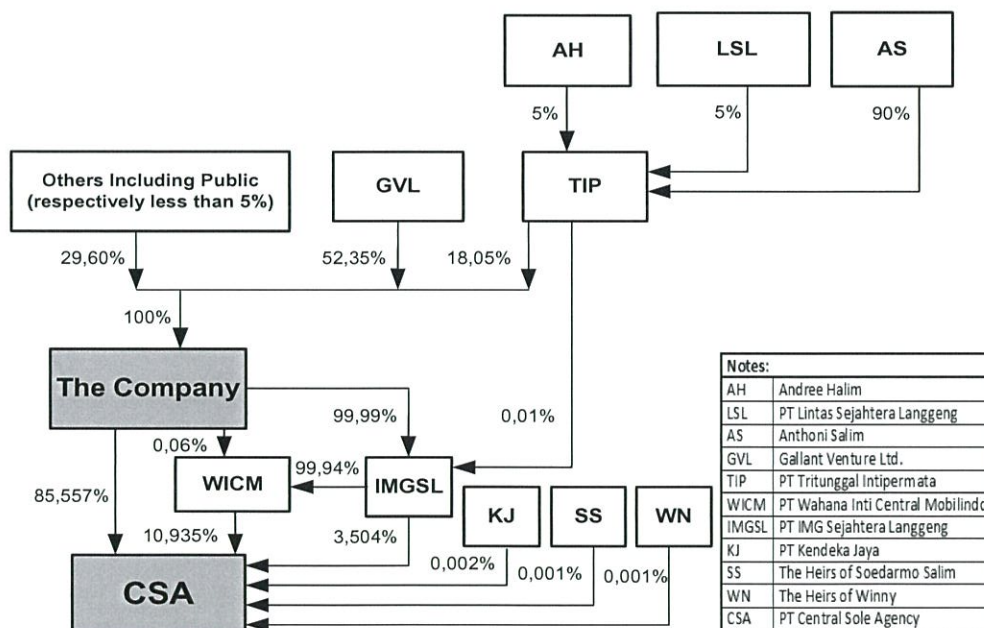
AH

LSL

AS

5%

5%

90%

Others Including Public (respectively less than 5%)

GVL

TIP

29,60%

52,35%

18,05%

100%

The Company

99,99%

0,01%

0,06%

99,94%

WICM

IMGSL

85,557%

KJ

SS

WN

10,935%

3,504%

0,002%

0,001%

0,001%

CSA

| Notes: | |
|---|---|
| AH | Andree Halim |
| LSL | PT Lintas Sejahtera Langgeng |
| AS | Anthoni Salim |
| GVL | Gallant Venture Ltd. |
| TIP | PT Tritunggal Intipermata |
| WICM | PT Wahana Inti Central Mobilindo |
| IMGSL | PT IMG Sejahtera Langgeng |
| KJ | PT Kendeka Jaya |
| SS | The Heirs of Soedarmo Salim |
| WN | The Heirs of Winny |
| CSA | PT Central Sole Agency |